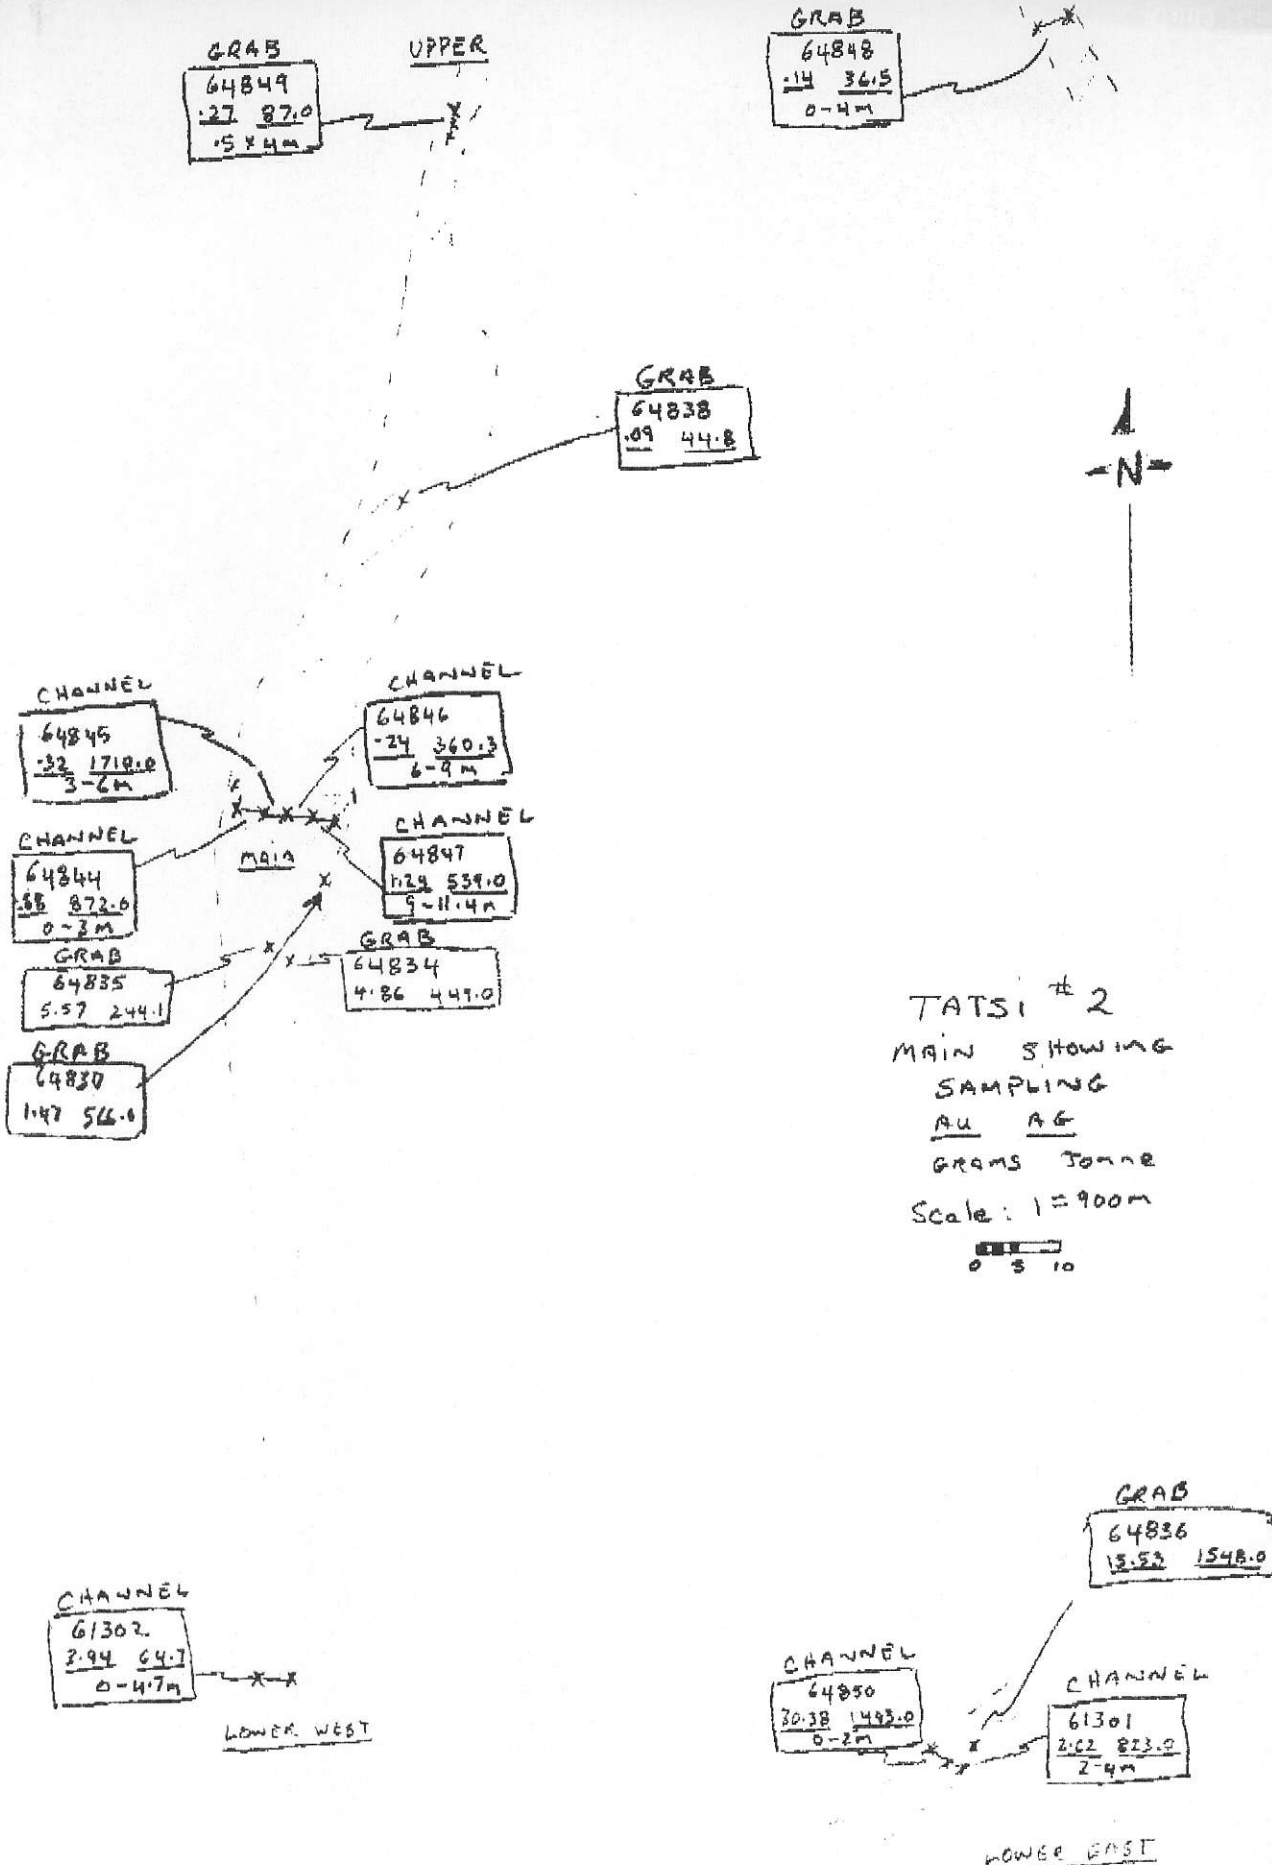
GRAB
64849
.27 87.0
.5 x 4m

UPPER

GRAB
64848
.14 36.5
0-4m

GRAB
64838
.09 44.8

N

CHANNEL
64845
.32 1718.0
3-6m

CHANNEL
64846
.24 360.3
6-9m

CHANNEL
64844
.88 872.6
0-3m

MAIN

CHANNEL
64847
1.29 539.0
9-11.4m

GRAB
64835
5.57 244.1

GRAB
64834
4.86 449.0

GRAB
64830
1.47 566.6

TATSI #2
MAIN SHOWING
SAMPLING
AU AG
GRAMS Tonne
Scale: 1=900m
0 5 10

GRAB
64836
13.53 1548.0

CHANNEL
61302
3.94 64.7
0-4.7m

LOWER WEST

CHANNEL
64850
30.38 1493.0
0-2m

CHANNEL
61301
2.62 823.0
2-4m

LOWER EAST